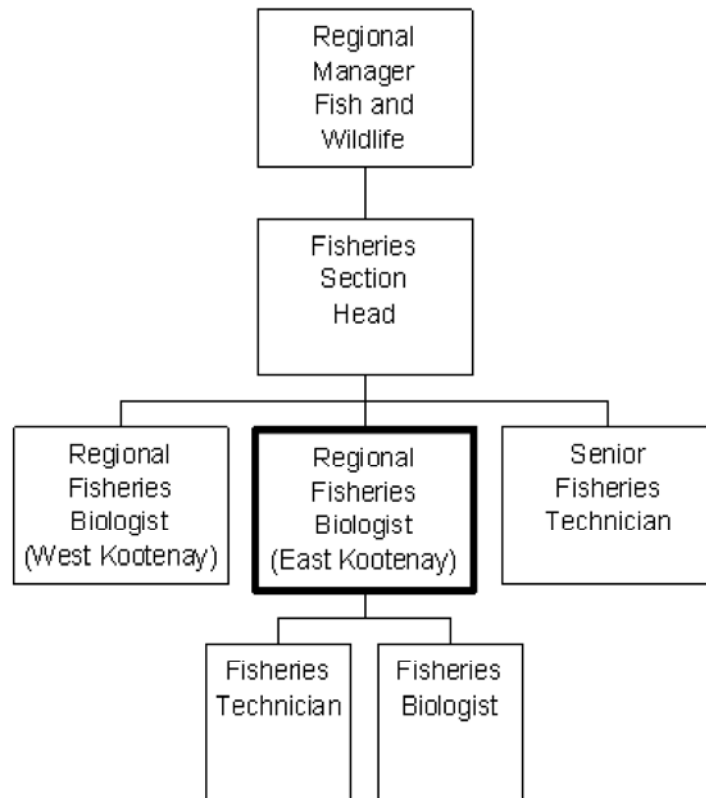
Regional Manager Fish and Wildlife

Fisheries Section Head

Regional Fisheries Biologist (West Kootenay)

Regional Fisheries Biologist (East Kootenay)

Senior Fisheries Technician

Fisheries Technician

Fisheries Biologist